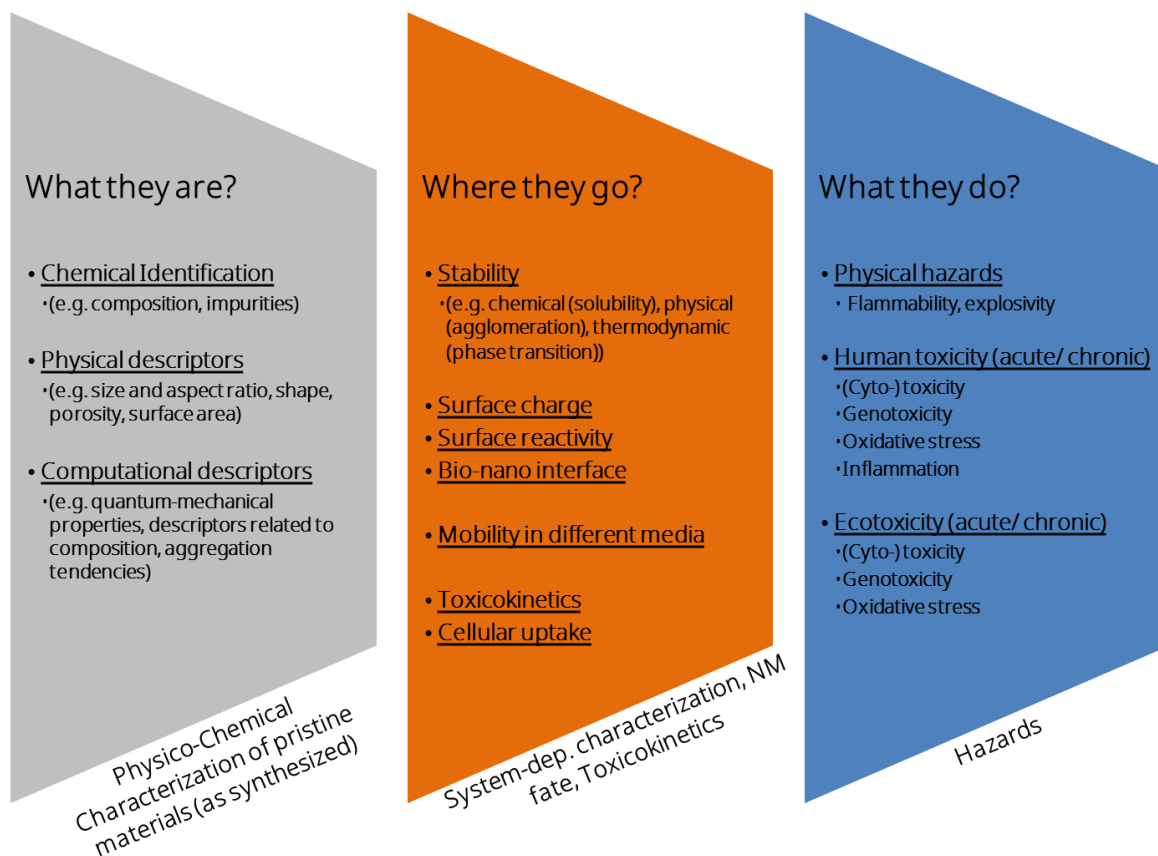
What they are?

• Chemical Identification
•(e.g. composition, impurities)

• Physical descriptors
•(e.g. size and aspect ratio, shape, porosity, surface area)

• Computational descriptors
•(e.g. quantum-mechanical properties, descriptors related to composition, aggregation tendencies)

Physico-Chemical Characterization of pristine materials (as synthesized)

Where they go?

• Stability
•(e.g. chemical (solubility), physical (agglomeration), thermodynamic (phase transition))

• Surface charge
• Surface reactivity
• Bio-nano interface

• Mobility in different media

• Toxicokinetics
• Cellular uptake

System-dep. characterization, NM fate, Toxicokinetics

What they do?

• Physical hazards
• Flammability, explosivity

• Human toxicity (acute/ chronic)
•(Cyto-) toxicity
•Genotoxicity
•Oxidative stress
•Inflammation

• Ecotoxicity (acute/ chronic)
•(Cyto-) toxicity
•Genotoxicity
•Oxidative stress

Hazards